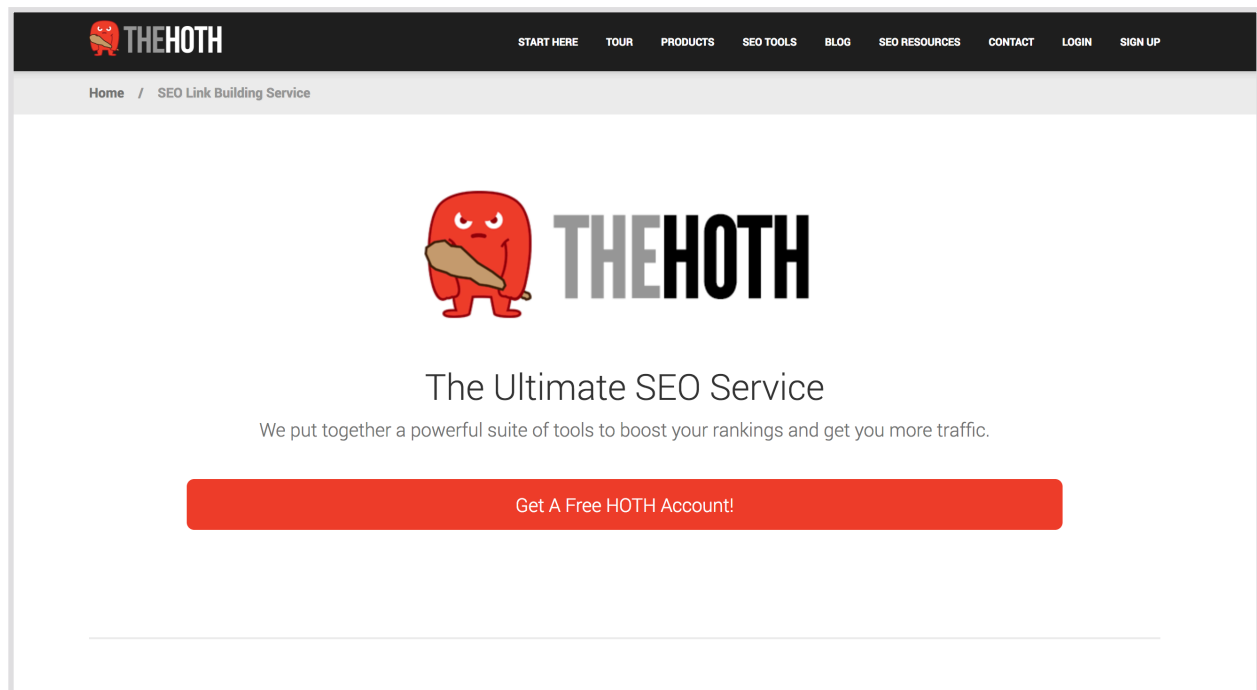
THEHOTH

START HERE TOUR PRODUCTS SEO TOOLS BLOG SEO RESOURCES CONTACT LOGIN SIGN UP

Home / SEO Link Building Service

THEHOTH

The Ultimate SEO Service

We put together a powerful suite of tools to boost your rankings and get you more traffic.

Get A Free HOTH Account!